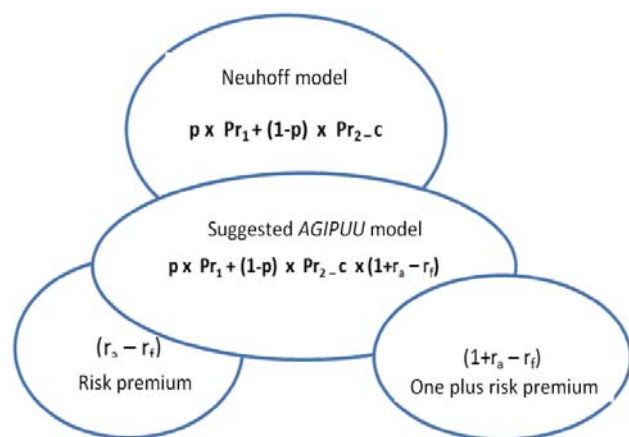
Neuhoff model

$p \times Pr_1 + (1-p) \times Pr_2 - c$

Suggested *AGIPUU* model

$p \times Pr_1 + (1-p) \times Pr_2 - c \times (1+r_a - r_f)$

$(r_a - r_f)$

Risk premium

$(1+r_a - r_f)$

One plus risk premium